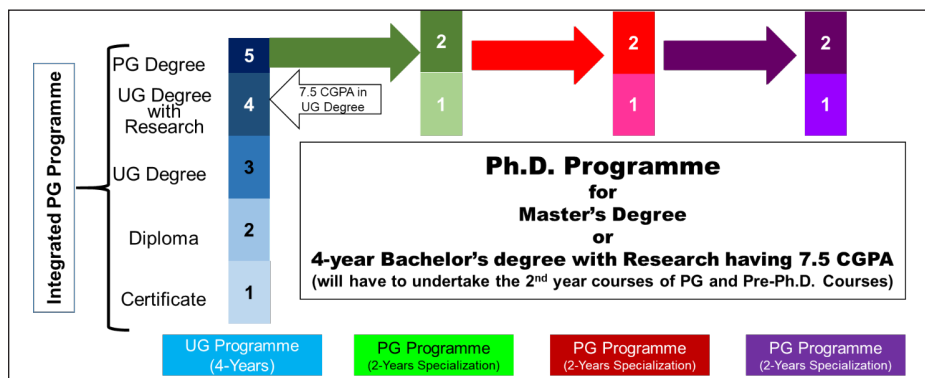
Integrated PG Programme

PG Degree
UG Degree with Research
UG Degree
Diploma
Certificate

5
4
3
2
1

7.5 CGPA in UG Degree

2
1

2
1

2
1

Ph.D. Programme
for
Master's Degree
or
4-year Bachelor's degree with Research having 7.5 CGPA
(will have to undertake the 2$^{nd}$ year courses of PG and Pre-Ph.D. Courses)

UG Programme (4-Years)

PG Programme (2-Years Specialization)

PG Programme (2-Years Specialization)

PG Programme (2-Years Specialization)